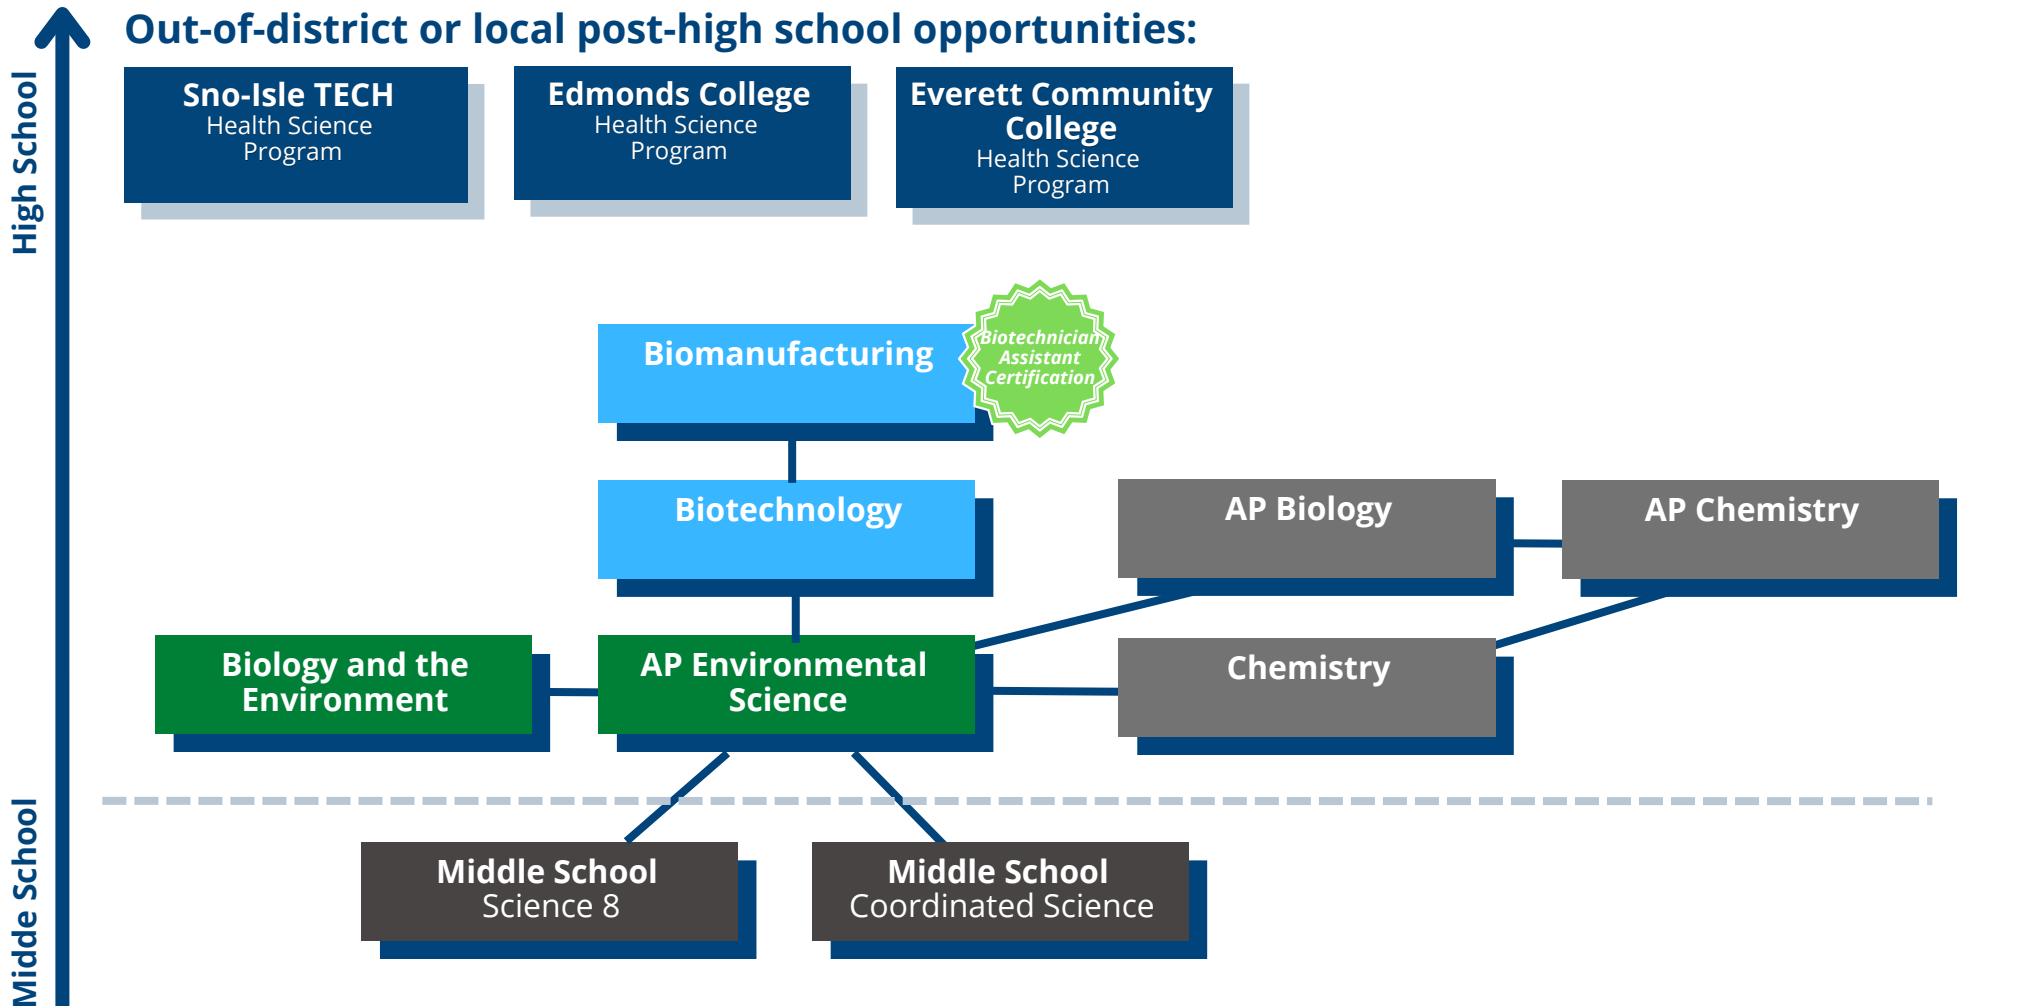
High School

Middle School

Out-of-district or local post-high school opportunities:

Sno-Isle TECH
Health Science Program

Edmonds College
Health Science Program

Everett Community College
Health Science Program

Biomanufacturing

Biotechnician Assistant Certification

Biotechnology

AP Biology

AP Chemistry

Biology and the Environment

AP Environmental Science

Chemistry

Middle School
Science 8

Middle School
Coordinated Science